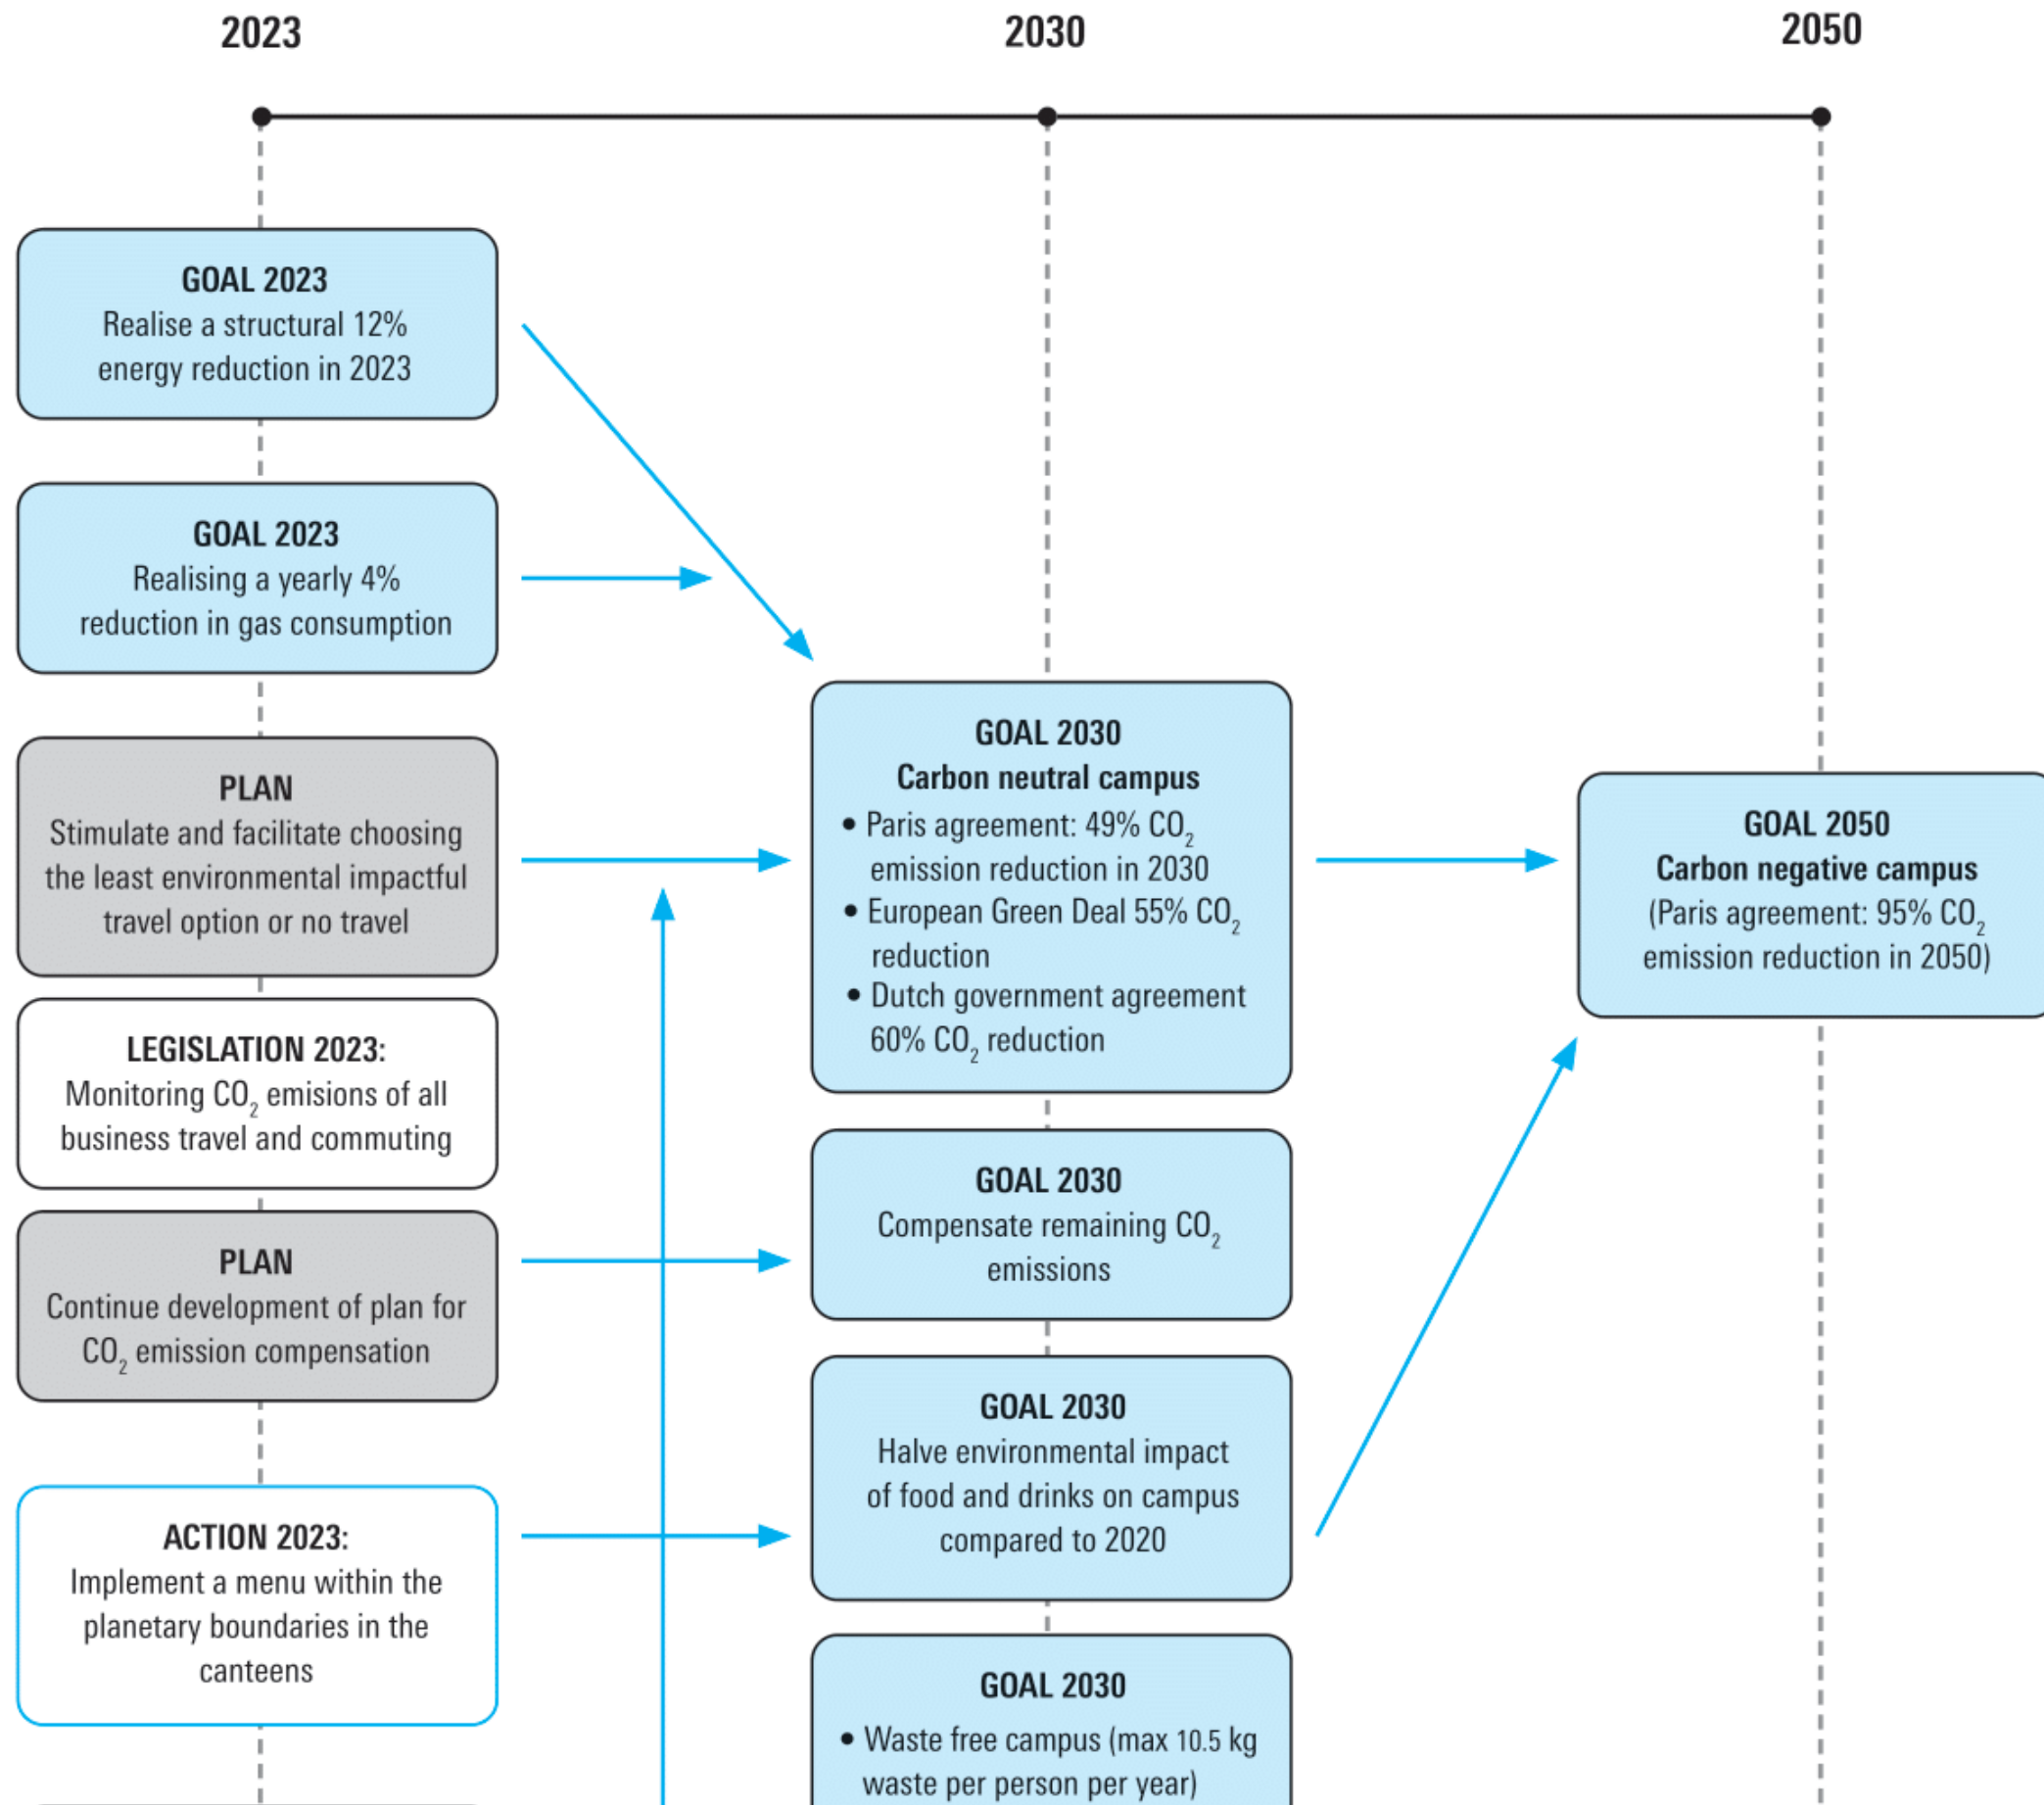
2023

2030

2050

GOAL 2023
Realise a structural 12% energy reduction in 2023

GOAL 2023
Realising a yearly 4% reduction in gas consumption

PLAN
Stimulate and facilitate choosing the least environmental impactful travel option or no travel

LEGISLATION 2023:
Monitoring $CO_2$ emisions of all business travel and commuting

PLAN
Continue development of plan for $CO_2$ emission compensation

ACTION 2023:
Implement a menu within the planetary boundaries in the canteens

GOAL 2030
Carbon neutral campus
• Paris agreement: 49% $CO_2$ emission reduction in 2030
• European Green Deal 55% $CO_2$ reduction
• Dutch government agreement 60% $CO_2$ reduction

GOAL 2030
Compensate remaining $CO_2$ emissions

GOAL 2030
Halve environmental impact of food and drinks on campus compared to 2020

GOAL 2030
• Waste free campus (max 10.5 kg waste per person per year)

GOAL 2050
Carbon negative campus
(Paris agreement: 95% $CO_2$ emission reduction in 2050)